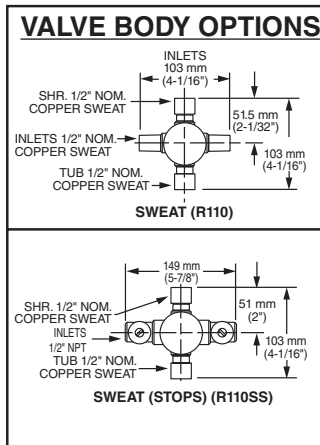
VALVE BODY OPTIONS

INLETS
103 mm
(4-1/16")

SHR. 1/2" NOM.
COPPER SWEAT

51.5 mm
(2-1/32")

INLETS 1/2" NOM.
COPPER SWEAT

103 mm
(4-1/16")

TUB 1/2" NOM.
COPPER SWEAT

SWEAT (R110)

149 mm
(5-7/8")

SHR. 1/2" NOM.
COPPER SWEAT

51 mm
(2")

INLETS
1/2" NPT

103 mm
(4-1/16")

TUB 1/2" NOM.
COPPER SWEAT

SWEAT (STOPS) (R110SS)